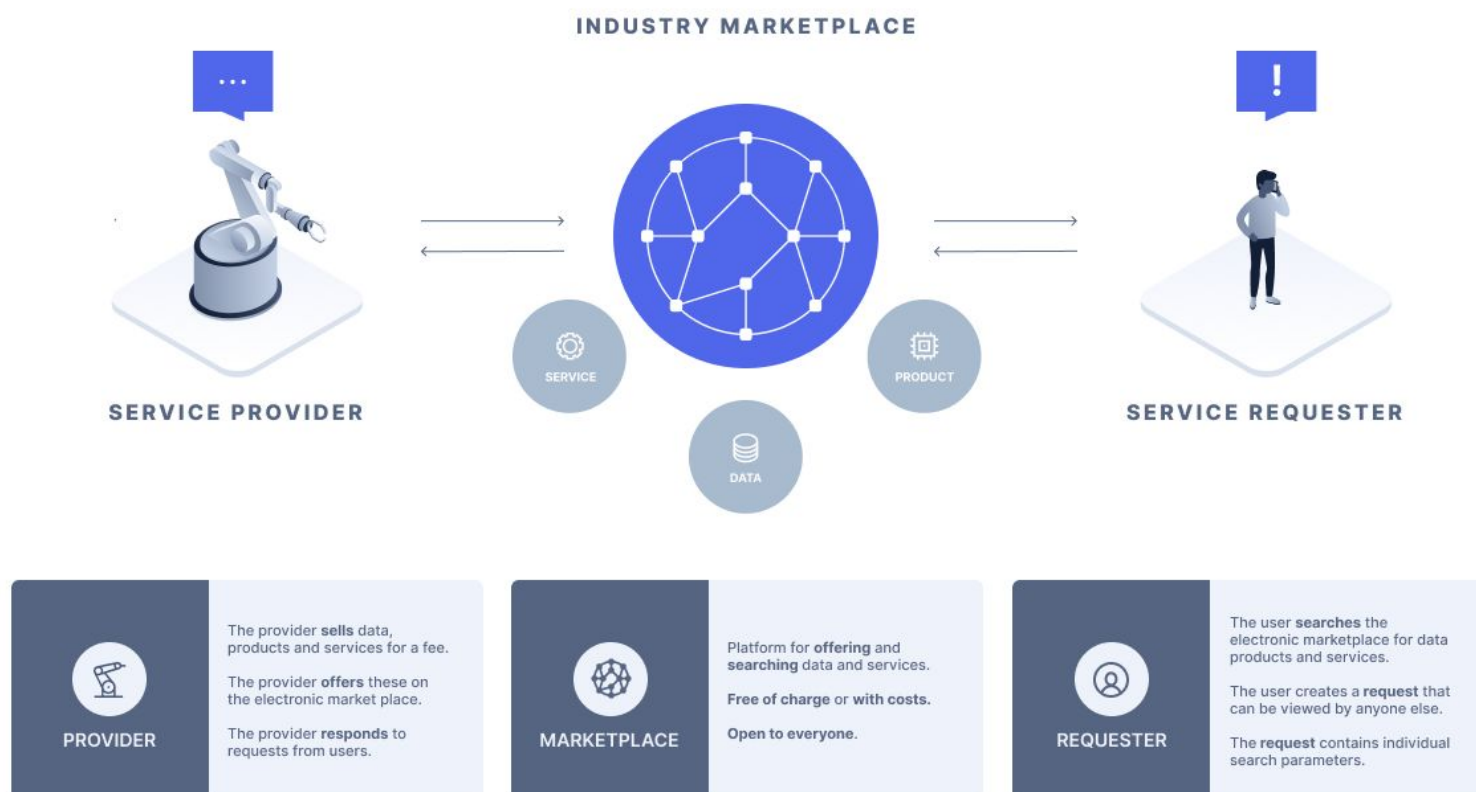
INDUSTRY MARKETPLACE

...

!

SERVICE PROVIDER

SERVICE

DATA

PRODUCT

SERVICE REQUESTER

PROVIDER

The provider sells data, products and services for a fee.

The provider offers these on the electronic market place.

The provider responds to requests from users.

MARKETPLACE

Platform for offering and searching data and services.

Free of charge or with costs.

Open to everyone.

REQUESTER

The user searches the electronic marketplace for data products and services.

The user creates a request that can be viewed by anyone else.

The request contains individual search parameters.